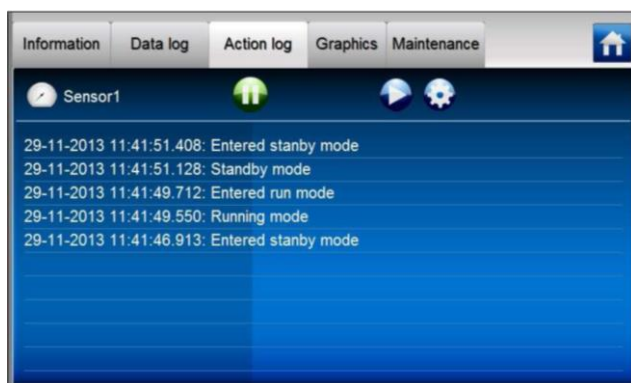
Information Data log Action log Graphics Maintenance

Sensor1

29-11-2013 11:41:51.408: Entered stanby mode
29-11-2013 11:41:51.128: Standby mode
29-11-2013 11:41:49.712: Entered run mode
29-11-2013 11:41:49.550: Running mode
29-11-2013 11:41:46.913: Entered stanby mode